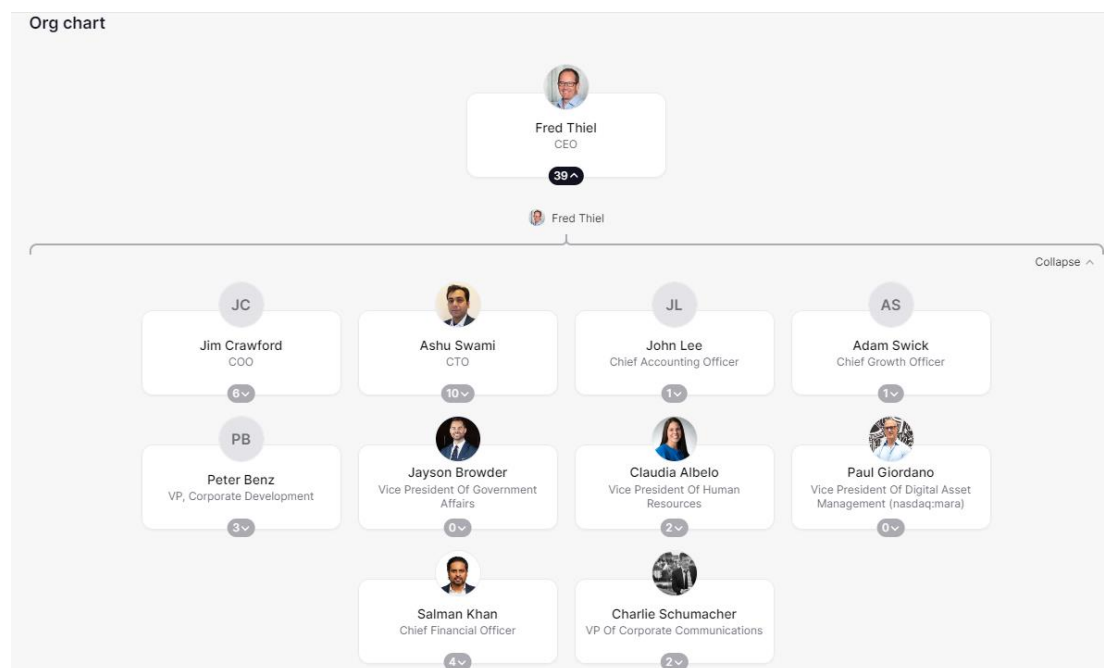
Org chart

Fred Thiel
CEO
39

Fred Thiel

Collapse

JC
Jim Crawford
COO
6

Ashu Swami
CTO
10

JL
John Lee
Chief Accounting Officer
1

AS
Adam Swick
Chief Growth Officer
1

PB
Peter Benz
VP, Corporate Development
3

Jayson Browder
Vice President Of Government Affairs
0

Claudia Albelo
Vice President Of Human Resources
2

Paul Giordano
Vice President Of Digital Asset Management (nasdaq:mara)
0

Salman Khan
Chief Financial Officer
4

Charlie Schumacher
VP Of Corporate Communications
2